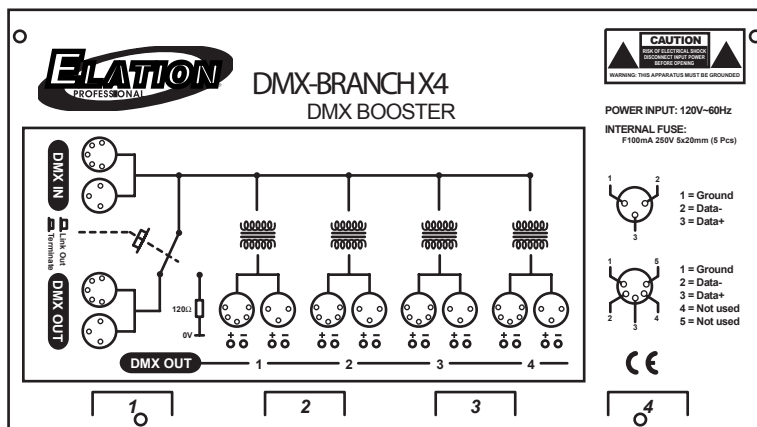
ELATION PROFESSIONAL

DMX-BRANCH X4
DMX BOOSTER

CAUTION
RISK OF ELECTRICAL SHOCK DISCONNECT INPUT POWER BEFORE OPENING
WARNING: THIS APPARATUS MUST BE GROUNDED

POWER INPUT: 120V~60Hz

INTERNAL FUSE:
F100mA 250V 5x20mm (5 Pcs)

DMX IN

Link Out
Terminate

DMX OUT

120Ω
0V

+ −
+ −
+ −
+ −
+ −
+ −
+ −
+ −

DMX OUT 1 2 3 4

1 2
3
1 = Ground
2 = Data-
3 = Data+

1 5
2 4
3
1 = Ground
2 = Data-
3 = Data+
4 = Not used
5 = Not used

CE

1 2 3 4